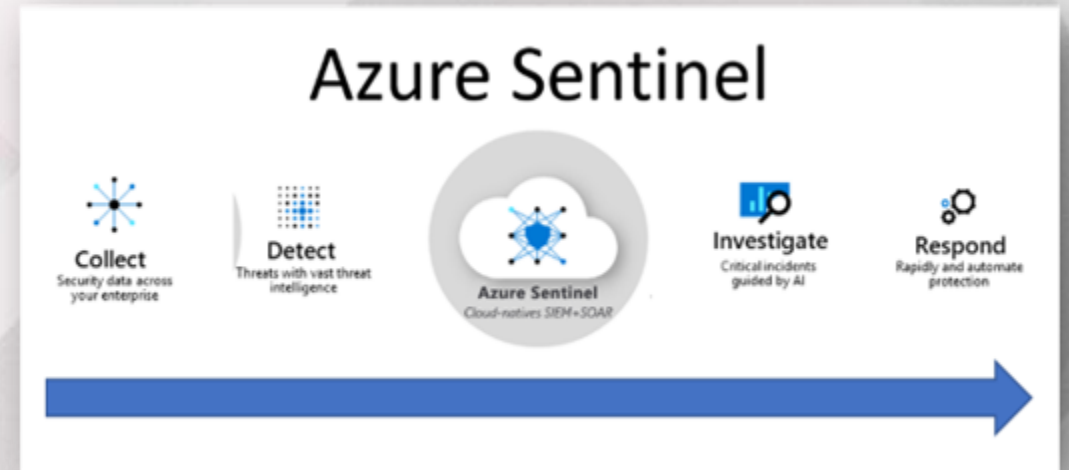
Azure Sentinel

Collect
Security data across your enterprise

Detect
Threats with vast threat intelligence

Azure Sentinel
Cloud-natives SIEM+SOAR

Investigate
Critical incidents guided by AI

Respond
Rapidly and automate protection